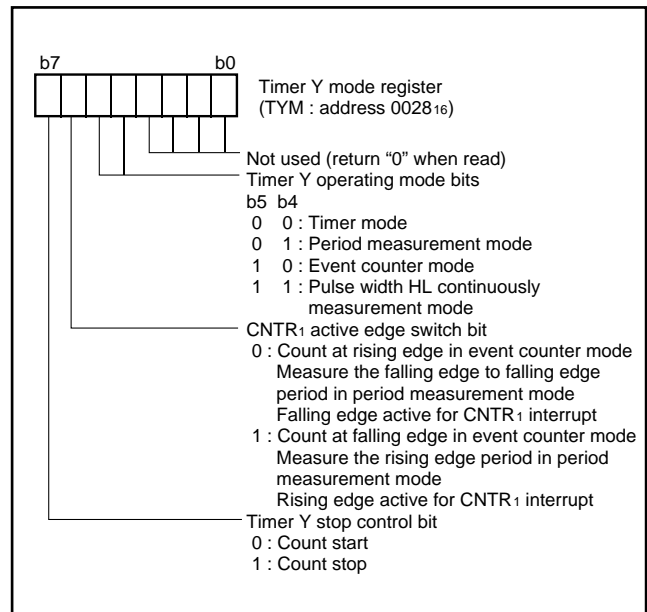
b7 b0

Timer Y mode register
(TYM : address $0028_{16}$)

Not used (return "0" when read)

Timer Y operating mode bits
b5 b4
0 0 : Timer mode
0 1 : Period measurement mode
1 0 : Event counter mode
1 1 : Pulse width HL continuously measurement mode

$CNTR_1$ active edge switch bit
0 : Count at rising edge in event counter mode
Measure the falling edge to falling edge period in period measurement mode
Falling edge active for $CNTR_1$ interrupt
1 : Count at falling edge in event counter mode
Measure the rising edge period in period measurement mode
Rising edge active for $CNTR_1$ interrupt

Timer Y stop control bit
0 : Count start
1 : Count stop